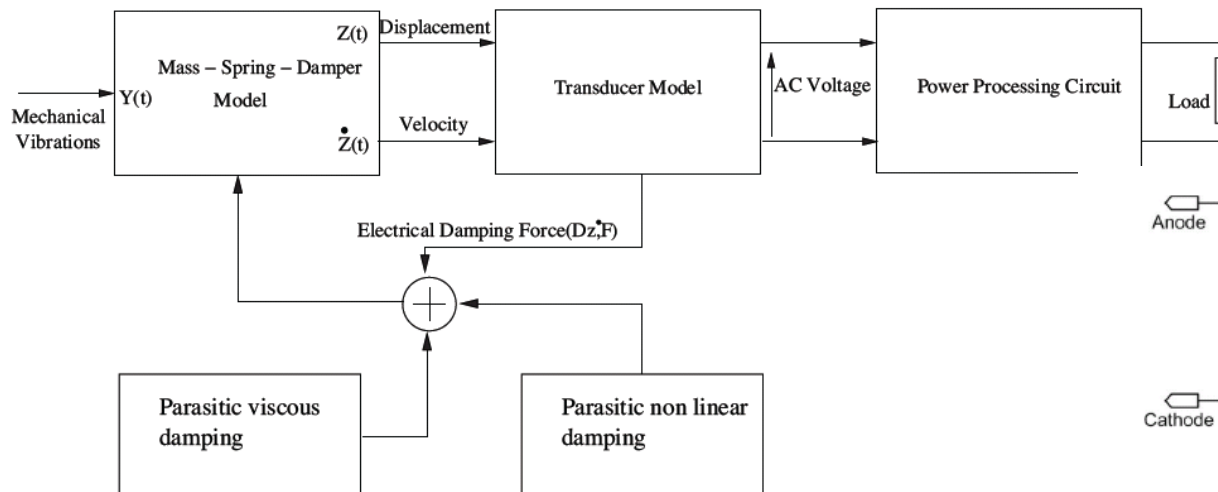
Mechanical Vibrations

Y(t)

Mass – Spring – Damper Model

Z(t)

$\dot{Z}$(t)

Displacement

Velocity

Transducer Model

AC Voltage

Power Processing Circuit

Load

Electrical Damping Force(Dz,$\dot{F}$)

Anode

Cathode

Parasitic viscous damping

Parasitic non linear damping